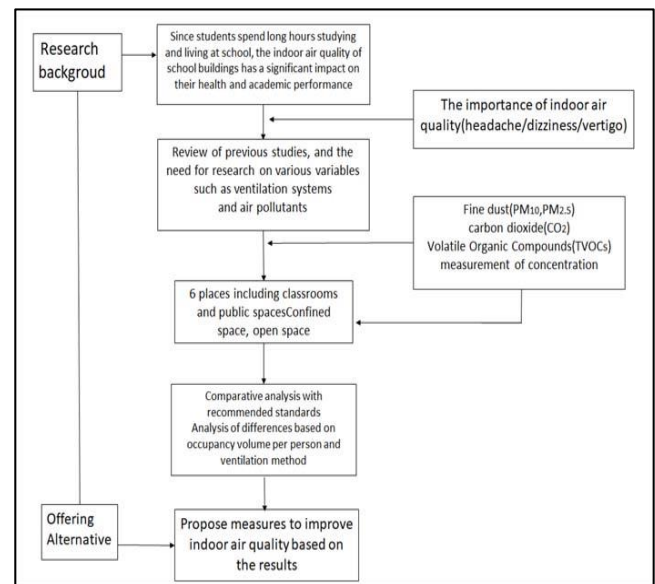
Research backgroud

Since students spend long hours studying and living at school, the indoor air quality of school buildings has a significant impact on their health and academic performance

The importance of indoor air quality(headache/dizziness/vertigo)

Review of previous studies, and the need for research on various variables such as ventilation systems and air pollutants

Fine dust($PM_{10}$,$PM_{2.5}$) carbon dioxide($CO_2$) Volatile Organic Compounds(TVOCs) measurement of concentration

6 places including classrooms and public spacesConfined space, open space

Comparative analysis with recommended standards Analysis of differences based on occupancy volume per person and ventilation method

Offering Alternative

Propose measures to improve indoor air quality based on the results